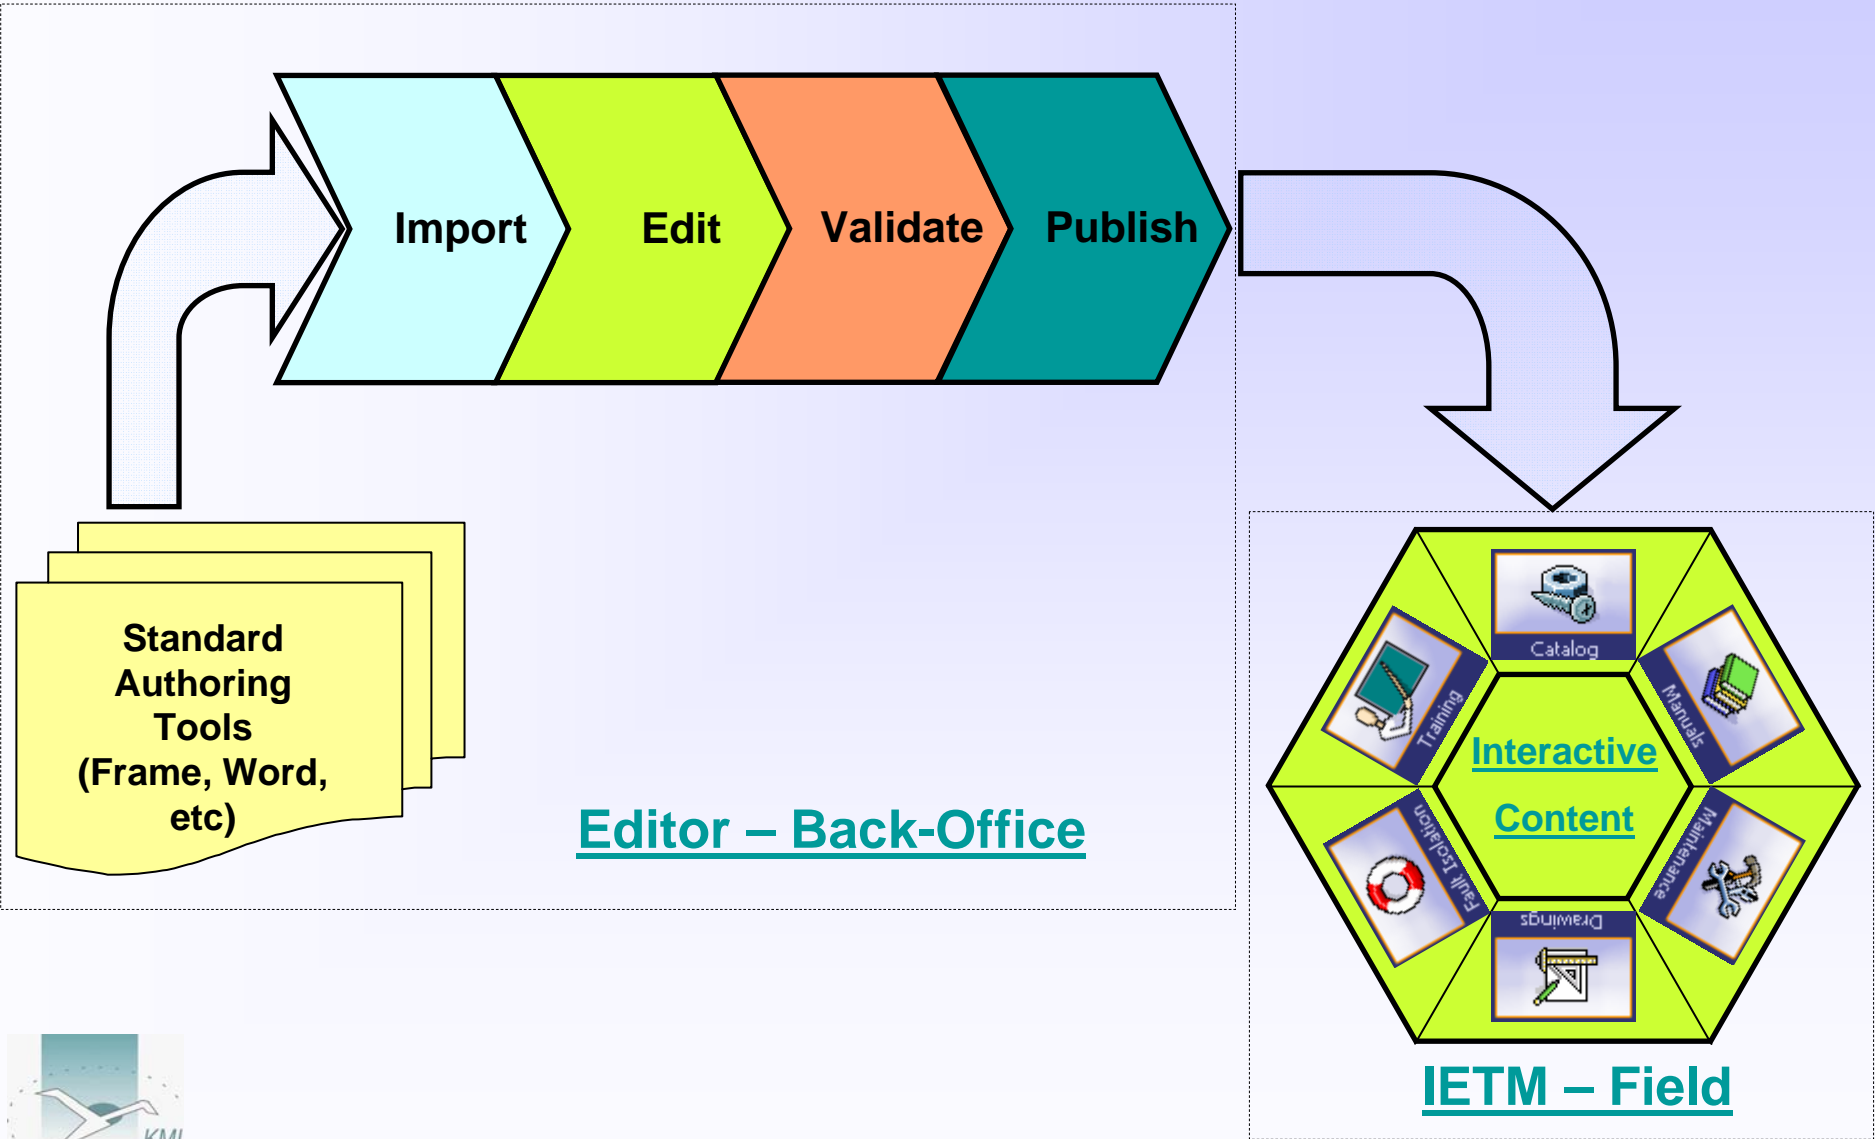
Import

Edit

Validate

Publish

Standard Authoring Tools (Frame, Word, etc)

Editor – Back-Office

Catalog

Training

Manuals

Interactive

Content

Fault Isolation

Maintenance

Drawings

IETM – Field

KMI